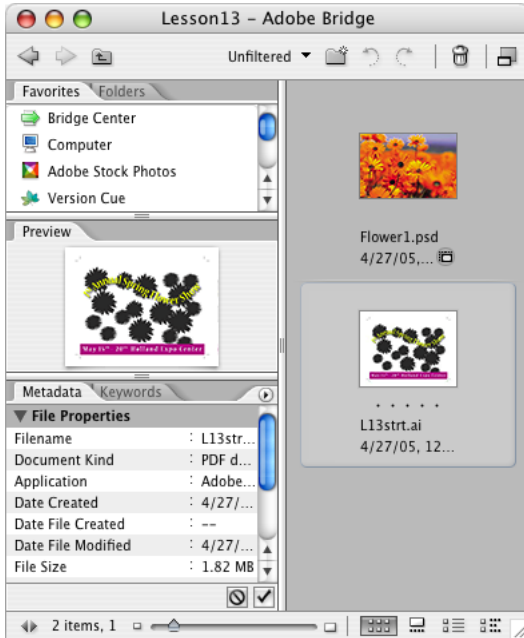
Lesson13 – Adobe Bridge

Unfiltered

Favorites
Folders

Bridge Center
Computer
Adobe Stock Photos
Version Cue

Preview

Metadata
Keywords

▼ File Properties

| | |
|---|---|
| Filename | : L13str... |
| Document Kind | : PDF d... |
| Application | : Adobe... |
| Date Created | : 4/27/... |
| Date File Created | : -- |
| Date File Modified | : 4/27/... |
| File Size | : 1.82 MB |

Flower1.psd
4/27/05,...

• • • • •
L13strt.ai
4/27/05, 12...

2 items, 1